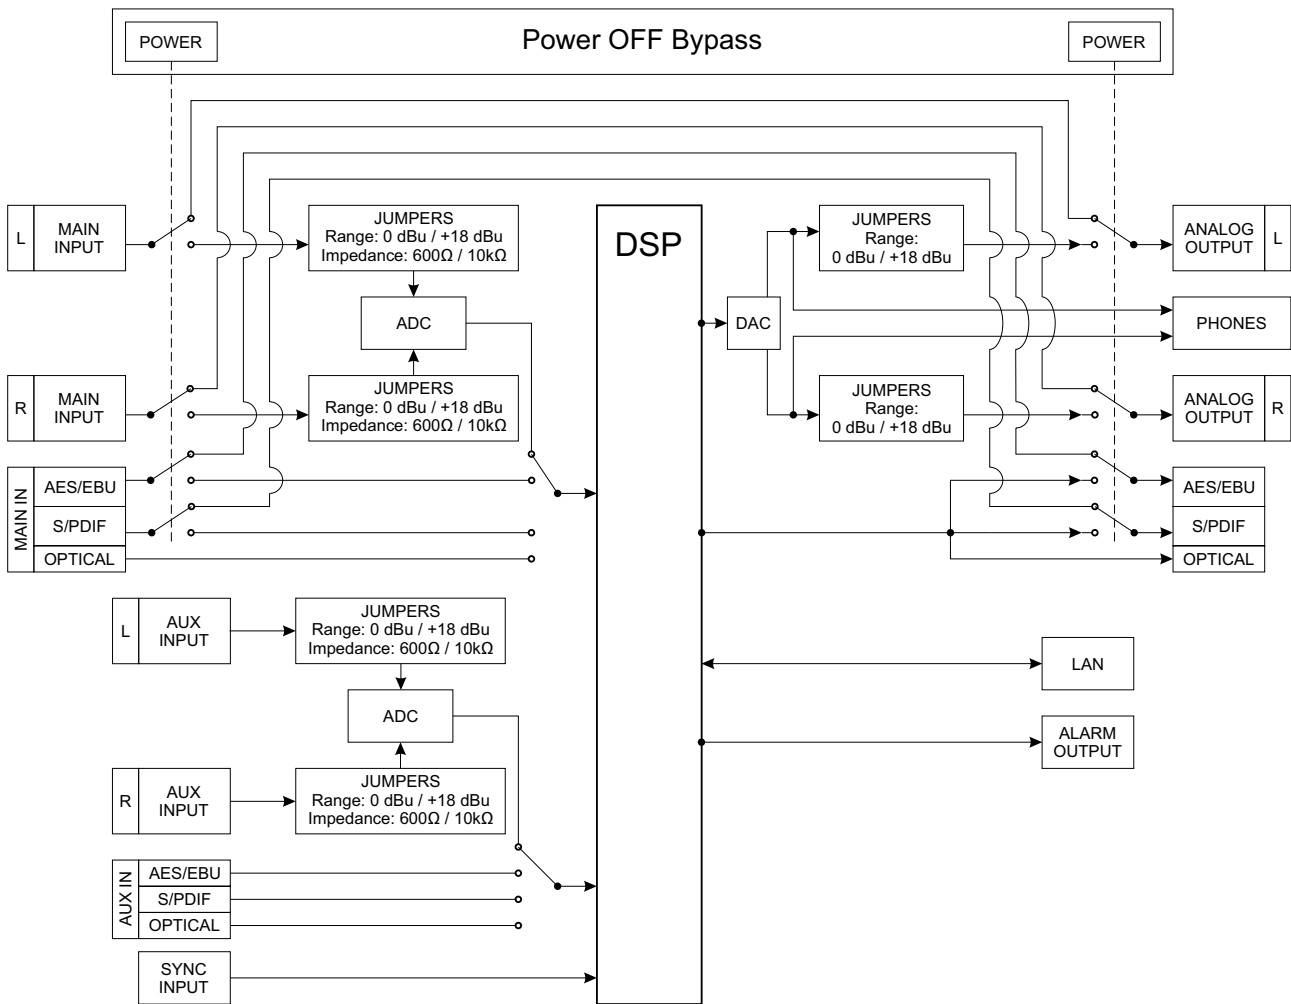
POWER

Power OFF Bypass

POWER

L
MAIN INPUT

JUMPERS
Range: 0 dBu / +18 dBu
Impedance: 600Ω / 10kΩ

ADC

R
MAIN INPUT

JUMPERS
Range: 0 dBu / +18 dBu
Impedance: 600Ω / 10kΩ

MAIN IN
AES/EBU
S/PDIF
OPTICAL

DSP

DAC

JUMPERS
Range:
0 dBu / +18 dBu

ANALOG OUTPUT
L

PHONES

JUMPERS
Range:
0 dBu / +18 dBu

ANALOG OUTPUT
R

AES/EBU
S/PDIF
OPTICAL

L
AUX INPUT

JUMPERS
Range: 0 dBu / +18 dBu
Impedance: 600Ω / 10kΩ

ADC

R
AUX INPUT

JUMPERS
Range: 0 dBu / +18 dBu
Impedance: 600Ω / 10kΩ

AUX IN
AES/EBU
S/PDIF
OPTICAL

SYNC INPUT

LAN

ALARM OUTPUT